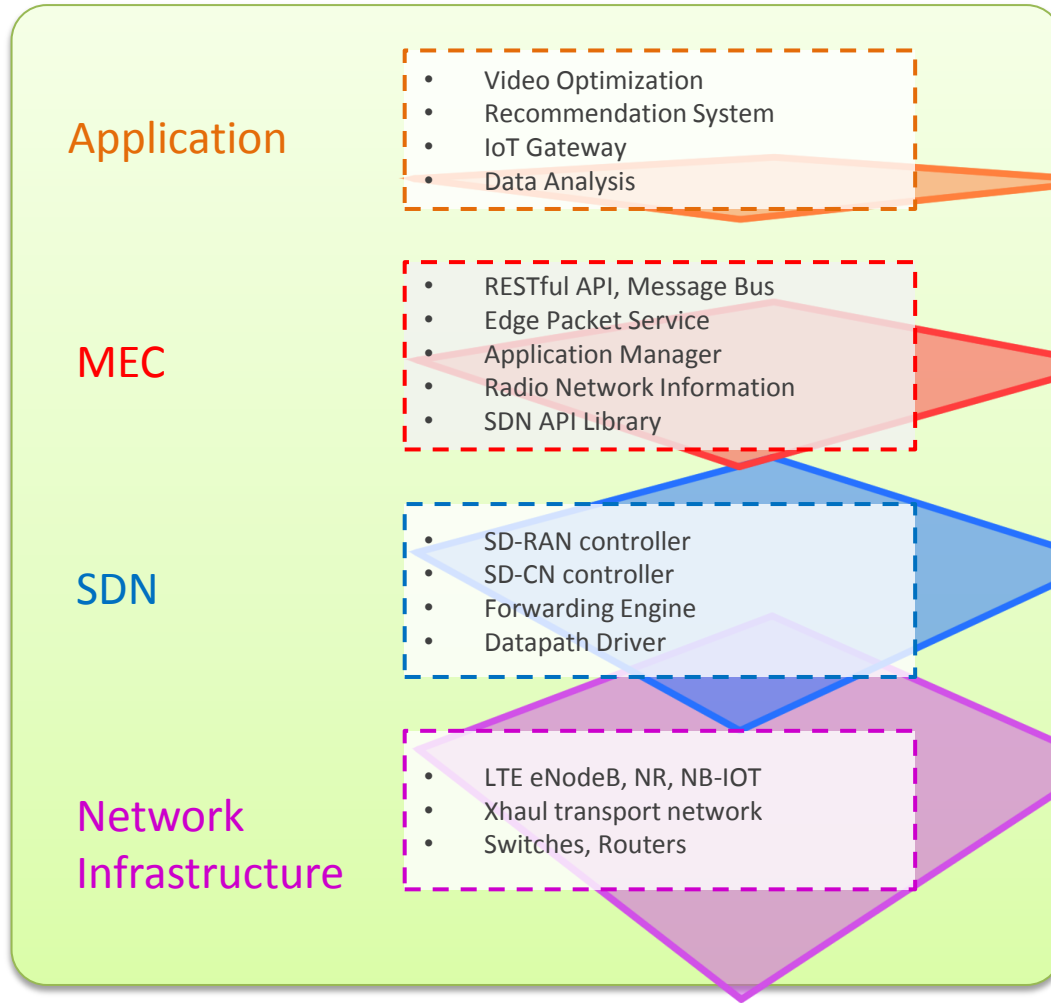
Application

- Video Optimization
- Recommendation System
- IoT Gateway
- Data Analysis

MEC

- RESTful API, Message Bus
- Edge Packet Service
- Application Manager
- Radio Network Information
- SDN API Library

SDN

- SD-RAN controller
- SD-CN controller
- Forwarding Engine
- Datapath Driver

Network Infrastructure

- LTE eNodeB, NR, NB-IOT
- Xhaul transport network
- Switches, Routers